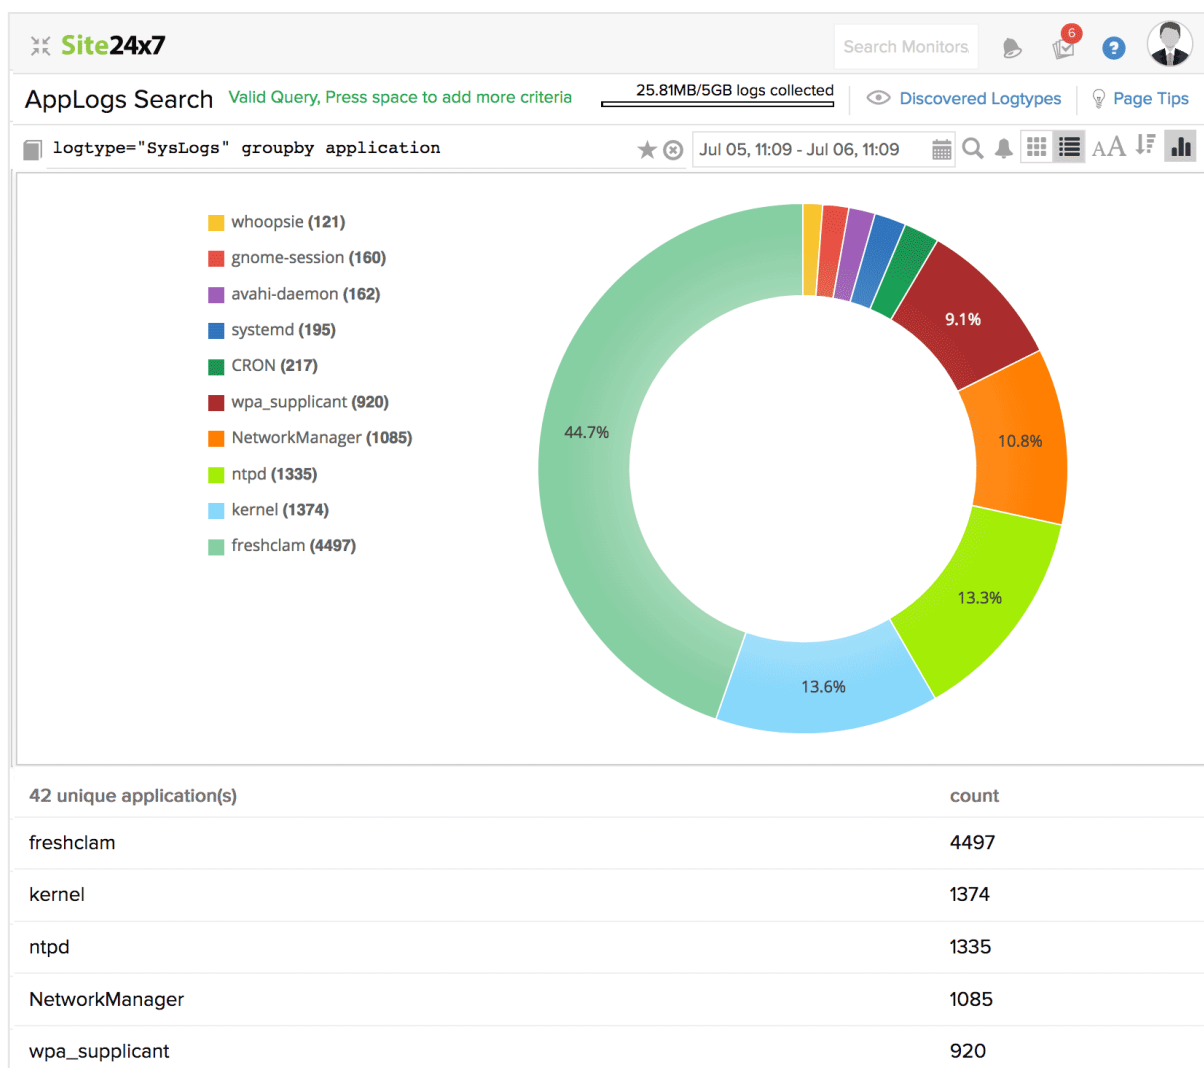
Site24x7

Search Monitors

6

AppLogs Search Valid Query, Press space to add more criteria 25.81MB/5GB logs collected Discovered Logtypes Page Tips

logtype="SysLogs" groupby application

Jul 05, 11:09 - Jul 06, 11:09

AA

whoopsie (121)
gnome-session (160)
avahi-daemon (162)
systemd (195)
CRON (217)
wpa_supplicant (920)
NetworkManager (1085)
ntpd (1335)
kernel (1374)
freshclam (4497)

9.1%
10.8%
13.3%
13.6%
44.7%

| 42 unique application(s) | count |
|---|---|
| freshclam | 4497 |
| kernel | 1374 |
| ntpd | 1335 |
| NetworkManager | 1085 |
| wpa_supplicant | 920 |